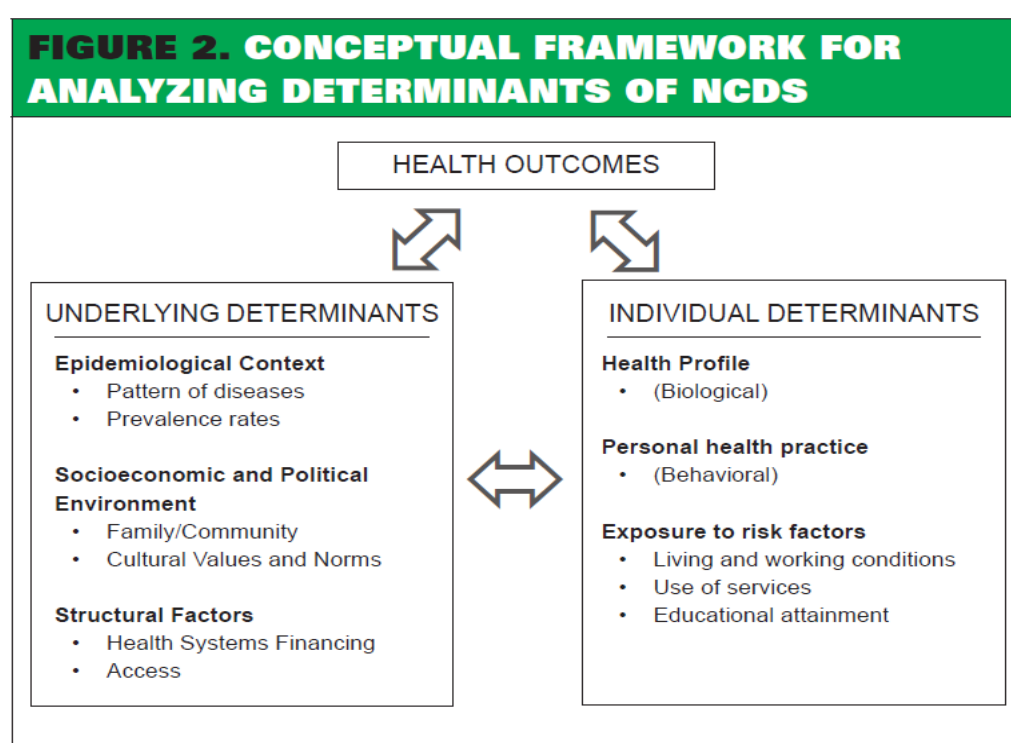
FIGURE 2. CONCEPTUAL FRAMEWORK FOR ANALYZING DETERMINANTS OF NCDS

HEALTH OUTCOMES

UNDERLYING DETERMINANTS

Epidemiological Context
• Pattern of diseases
• Prevalence rates

Socioeconomic and Political Environment
• Family/Community
• Cultural Values and Norms

Structural Factors
• Health Systems Financing
• Access

INDIVIDUAL DETERMINANTS

Health Profile
• (Biological)

Personal health practice
• (Behavioral)

Exposure to risk factors
• Living and working conditions
• Use of services
• Educational attainment